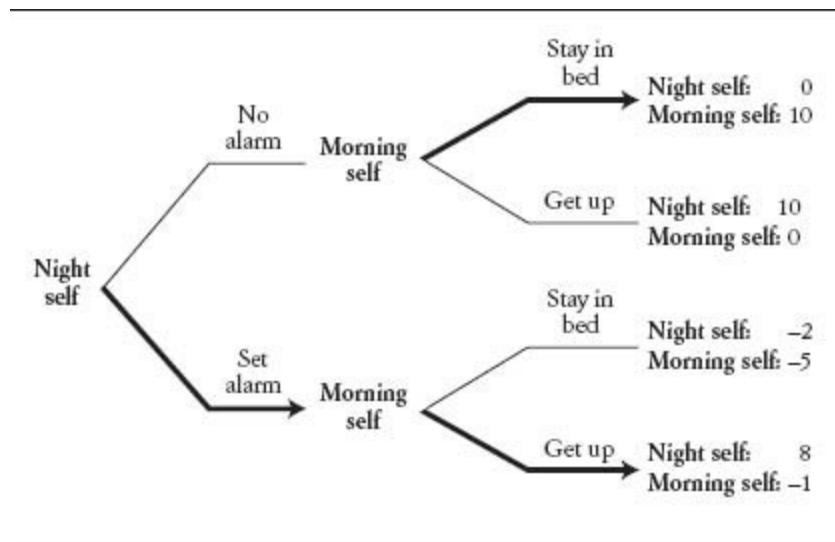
Night self

No alarm

Morning self

Stay in bed

Night self: 0
Morning self: 10

Get up

Night self: 10
Morning self: 0

Set alarm

Morning self

Stay in bed

Night self: –2
Morning self: –5

Get up

Night self: 8
Morning self: –1